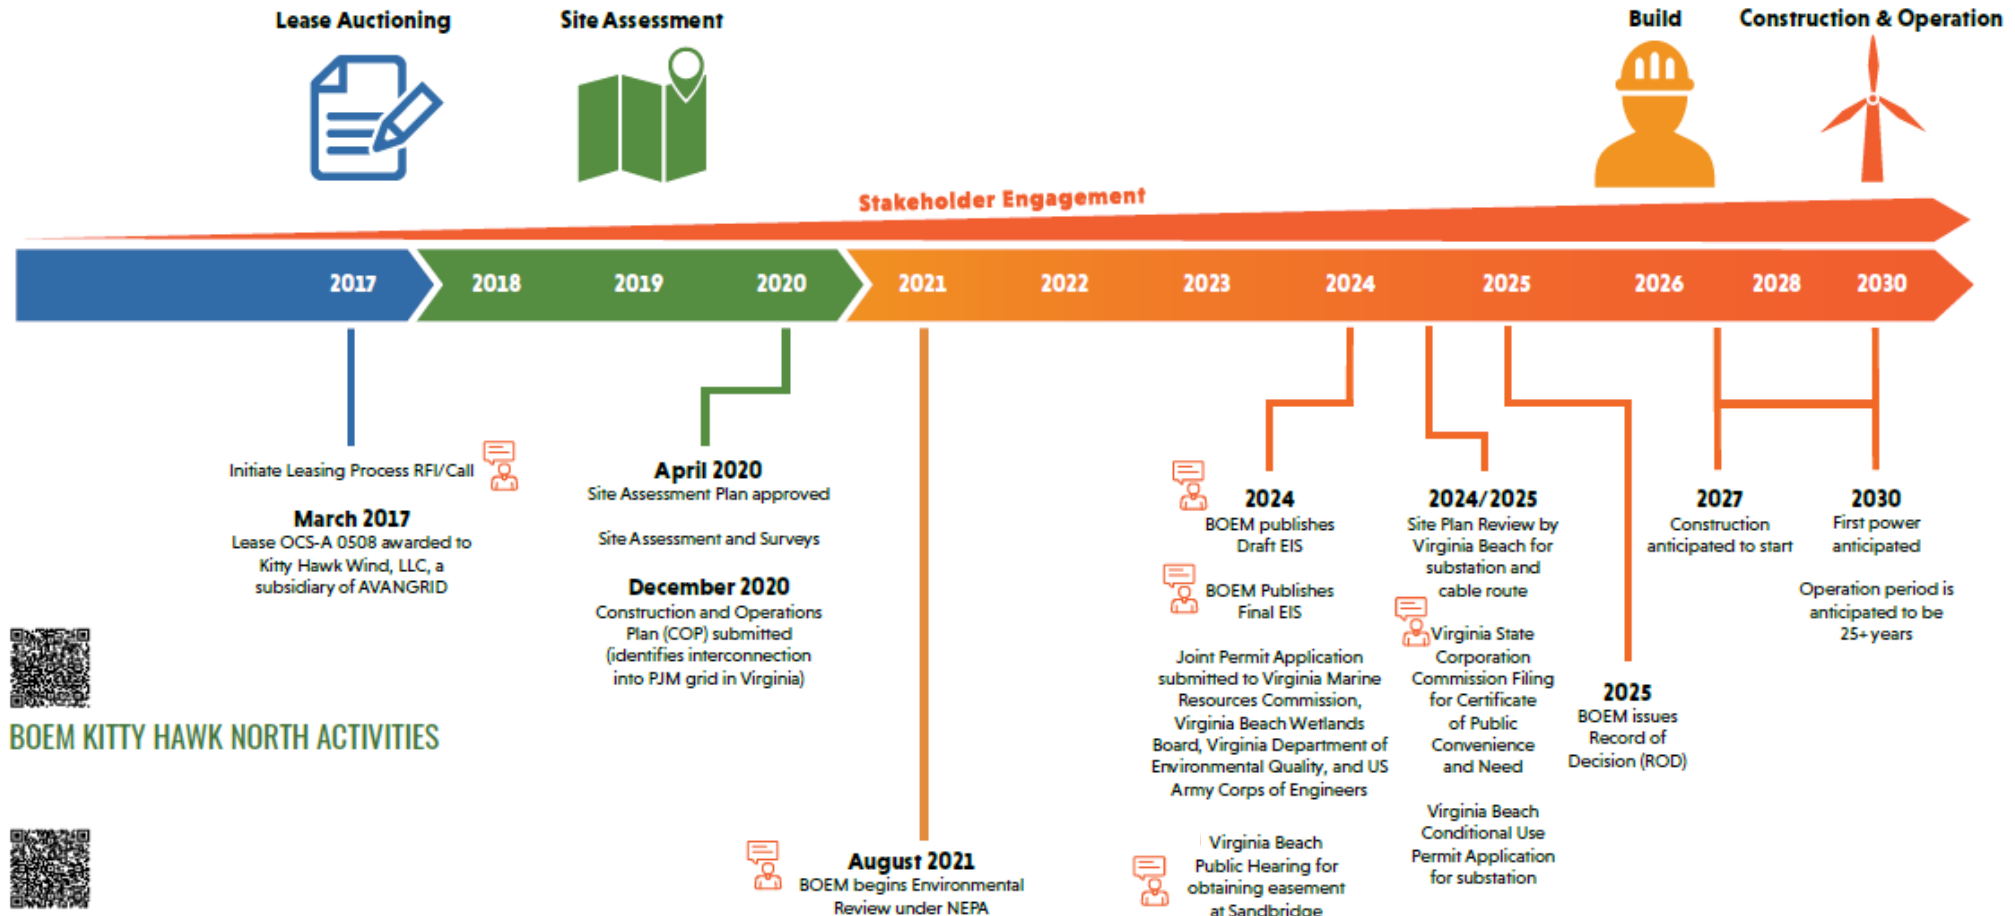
Lease Auctioning

Site Assessment

Build

Construction & Operation

Stakeholder Engagement

2017 2018 2019 2020 2021 2022 2023 2024 2025 2026 2028 2030

Initiate Leasing Process RFI/Call

March 2017
Lease OCS-A 0508 awarded to Kitty Hawk Wind, LLC, a subsidiary of AVANGRID

April 2020
Site Assessment Plan approved

Site Assessment and Surveys

December 2020
Construction and Operations Plan (COP) submitted (identifies interconnection into PJM grid in Virginia)

August 2021
BOEM begins Environmental Review under NEPA

2024
BOEM publishes Draft EIS

BOEM Publishes Final EIS

Joint Permit Application submitted to Virginia Marine Resources Commission, Virginia Beach Wetlands Board, Virginia Department of Environmental Quality, and US Army Corps of Engineers

Virginia Beach Public Hearing for obtaining easement at Sandbridge

2024/2025
Site Plan Review by Virginia Beach for substation and cable route

Virginia State Corporation Commission Filing for Certificate of Public Convenience and Need

Virginia Beach Conditional Use Permit Application for substation

2025
BOEM issues Record of Decision (ROD)

2027
Construction anticipated to start

2030
First power anticipated

Operation period is anticipated to be 25+years

BOEM KITTY HAWK NORTH ACTIVITIES